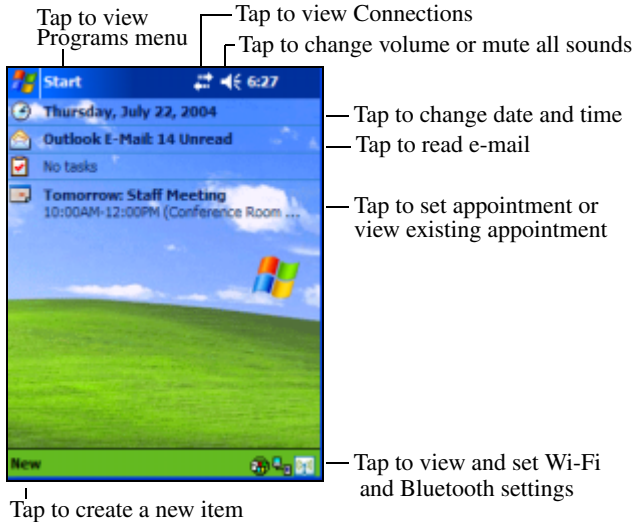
Tap to view Programs menu

Tap to view Connections

Tap to change volume or mute all sounds

Start

6:27

Thursday, July 22, 2004

Outlook E-Mail: 14 Unread

No tasks

Tomorrow: Staff Meeting
10:00AM-12:00PM (Conference Room ...

Tap to change date and time

Tap to read e-mail

Tap to set appointment or view existing appointment

New

Tap to view and set Wi-Fi and Bluetooth settings

Tap to create a new item